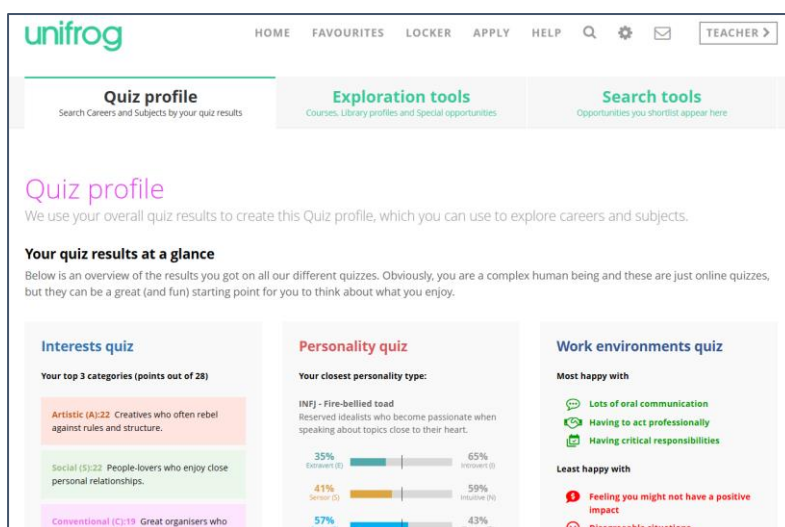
unifrog

HOME FAVOURITES LOCKER APPLY HELP TEACHER >

Quiz profile
Search Careers and Subjects by your quiz results

Exploration tools
Courses, Library profiles and Special opportunities

Search tools
Opportunities you shortlist appear here

Quiz profile
We use your overall quiz results to create this Quiz profile, which you can use to explore careers and subjects.

Your quiz results at a glance
Below is an overview of the results you got on all our different quizzes. Obviously, you are a complex human being and these are just online quizzes, but they can be a great (and fun) starting point for you to think about what you enjoy.

Interests quiz
Your top 3 categories (points out of 28)

Artistic (A):22 Creatives who often rebel against rules and structure.

Social (S):22 People-lovers who enjoy close personal relationships.

Conventional (C):19 Great organisers who

Personality quiz
Your closest personality type:

INFJ - Fire-bellied toad
Reserved idealists who become passionate when speaking about topics close to their heart.

35% Extravert (E) 65% Introvert (I)

41% Sensor (S) 59% Intuitive (N)

57% 43%

Work environments quiz
Most happy with

Lots of oral communication
Having to act professionally
Having critical responsibilities

Least happy with

Feeling you might not have a positive impact
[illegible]